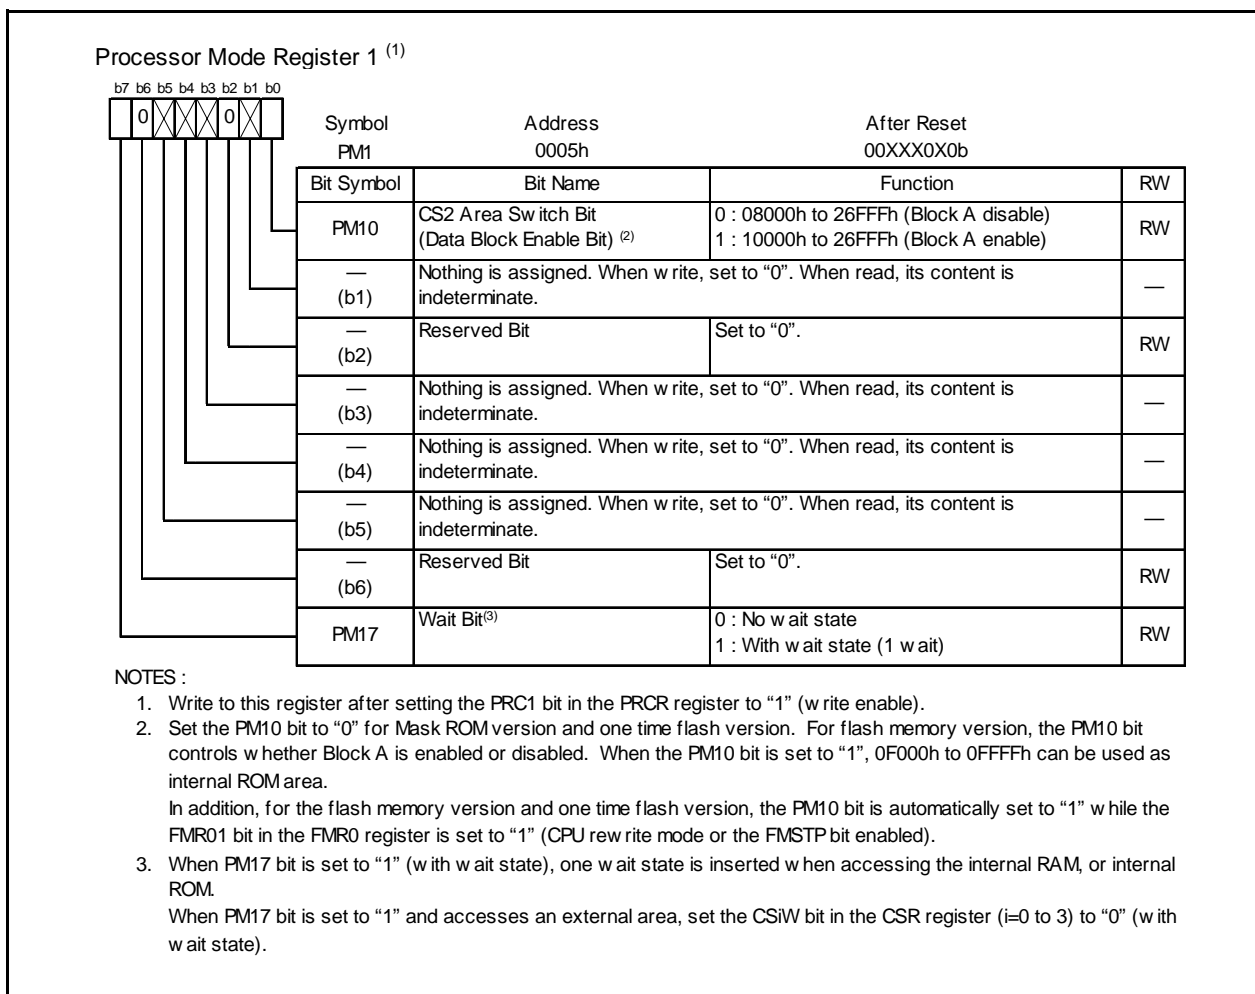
Processor Mode Register 1 $^{(1)}$

b7 b6 b5 b4 b3 b2 b1 b0

0 0

| Symbol | Address | After Reset |
|---|---|---|
| PM1 | 0005h | 00XXX0X0b |

| Bit Symbol | Bit Name | Function | RW |
|---|---|---|---|
| PM10 | CS2 Area Switch Bit (Data Block Enable Bit) $^{(2)}$ | 0 : 08000h to 26FFFh (Block A disable) 1 : 10000h to 26FFFh (Block A enable) | RW |
| — (b1) | Nothing is assigned. When write, set to "0". When read, its content is indeterminate. | | — |
| — (b2) | Reserved Bit | Set to "0". | RW |
| — (b3) | Nothing is assigned. When write, set to "0". When read, its content is indeterminate. | | — |
| — (b4) | Nothing is assigned. When write, set to "0". When read, its content is indeterminate. | | — |
| — (b5) | Nothing is assigned. When write, set to "0". When read, its content is indeterminate. | | — |
| — (b6) | Reserved Bit | Set to "0". | RW |
| PM17 | Wait Bit$^{(3)}$ | 0 : No wait state 1 : With wait state (1 wait) | RW |

NOTES :
1. Write to this register after setting the PRC1 bit in the PRCR register to "1" (write enable).
2. Set the PM10 bit to "0" for Mask ROM version and one time flash version. For flash memory version, the PM10 bit controls whether Block A is enabled or disabled. When the PM10 bit is set to "1", 0F000h to 0FFFFh can be used as internal ROM area.
In addition, for the flash memory version and one time flash version, the PM10 bit is automatically set to "1" while the FMR01 bit in the FMR0 register is set to "1" (CPU rewrite mode or the FMSTP bit enabled).
3. When PM17 bit is set to "1" (with wait state), one wait state is inserted when accessing the internal RAM, or internal ROM.
When PM17 bit is set to "1" and accesses an external area, set the CSiW bit in the CSR register (i=0 to 3) to "0" (with wait state).